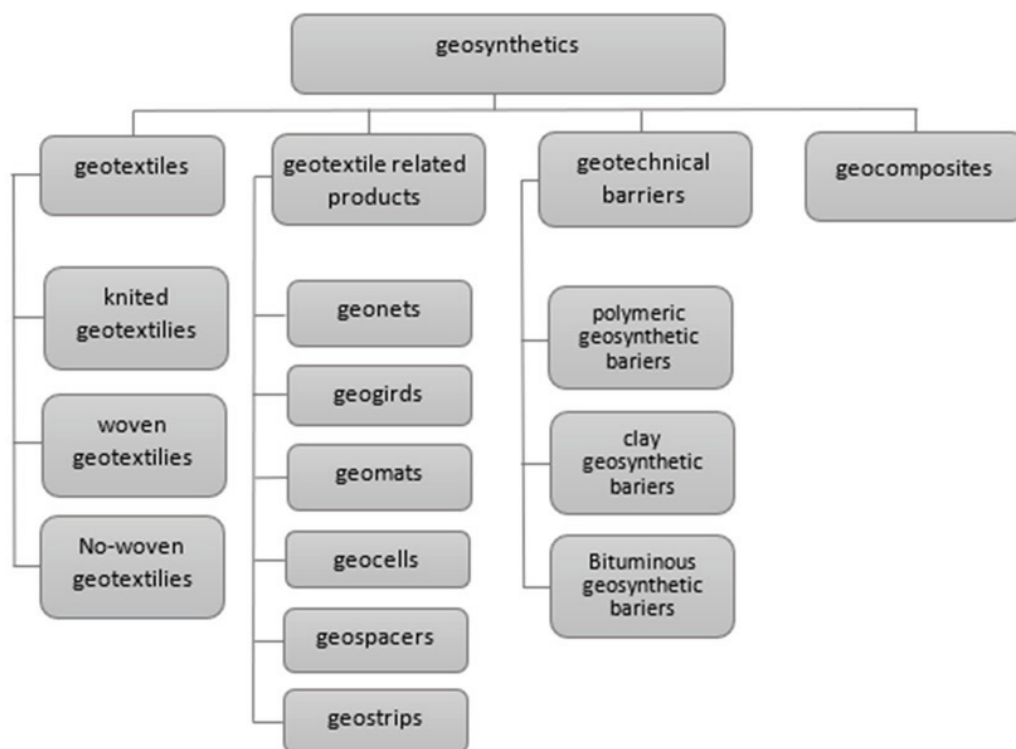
geosynthetics

geotextiles

knited geotextilies

woven geotextilies

No-woven geotextilies

geotextile related products

geonets

geogirds

geomats

geocells

geospacers

geostrips

geotechnical barriers

polymeric geosynthetic bariers

clay geosynthetic bariers

Bituminous geosynthetic bariers

geocomposites